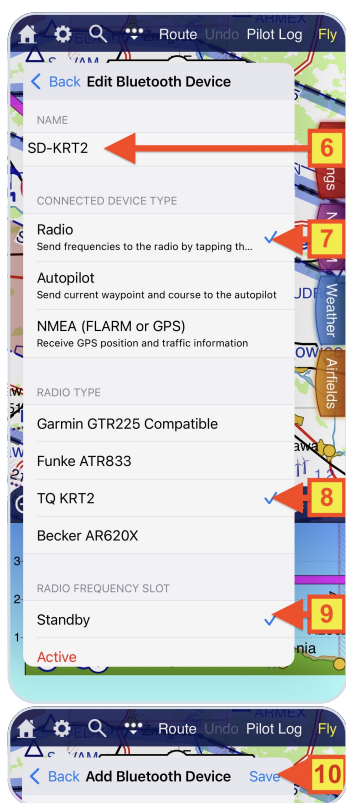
Route Undo Pilot Log Fly

< Back Edit Bluetooth Device

NAME

SD-KRT2

6

CONNECTED DEVICE TYPE

Radio
Send frequencies to the radio by tapping th...

7

Autopilot
Send current waypoint and course to the autopilot

NMEA (FLARM or GPS)
Receive GPS position and traffic information

Weather

Airfields

RADIO TYPE

Garmin GTR225 Compatible

Funke ATR833

TQ KRT2

8

Becker AR620X

RADIO FREQUENCY SLOT

Standby

9

Active

Route Undo Pilot Log Fly

< Back Add Bluetooth Device Save

10